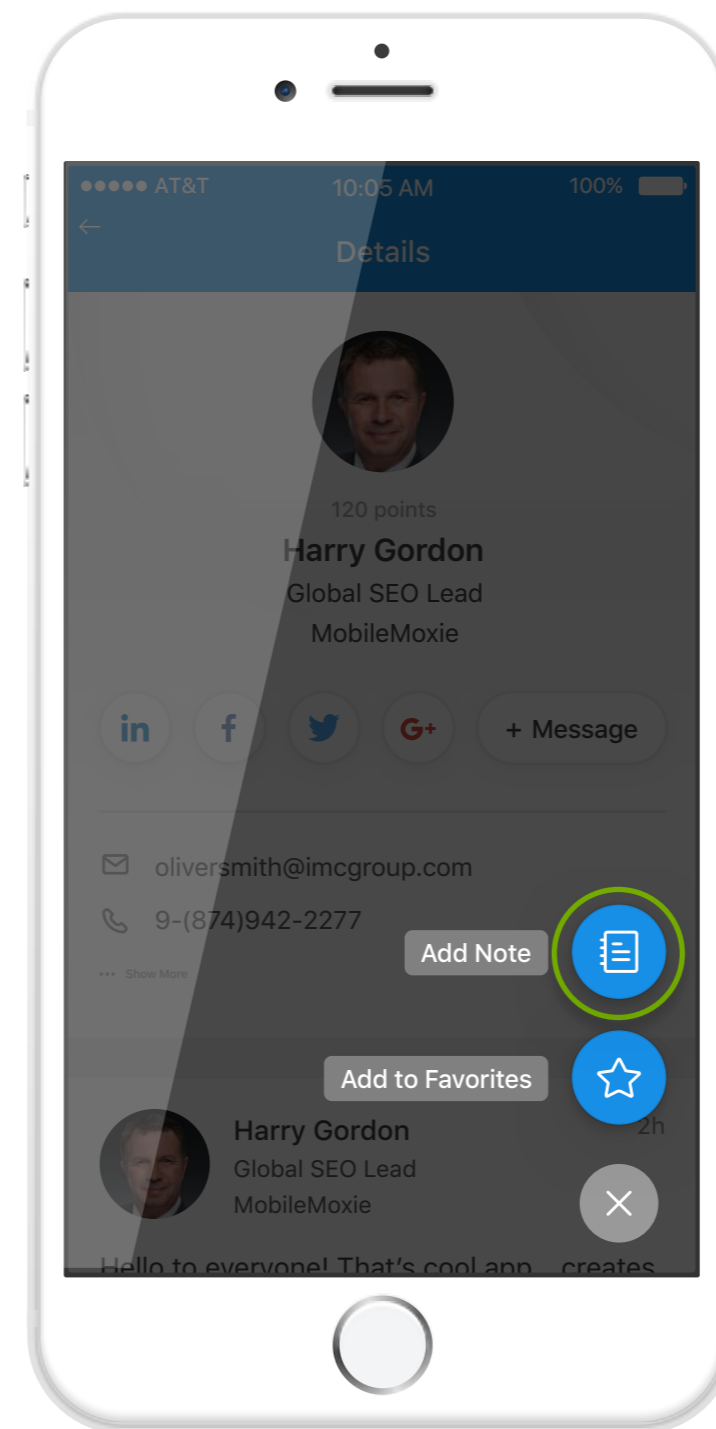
●●●●● AT&T 10:05 AM 100%

Details

120 points

Harry Gordon

Global SEO Lead

MobileMoxie

in f G+ + Message

oliversmith@imcgroup.com

9-(874)942-2277

••• Show More

Add Note

Add to Favorites

Harry Gordon

Global SEO Lead

MobileMoxie

2h

Hello to everyone! That's cool app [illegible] creates